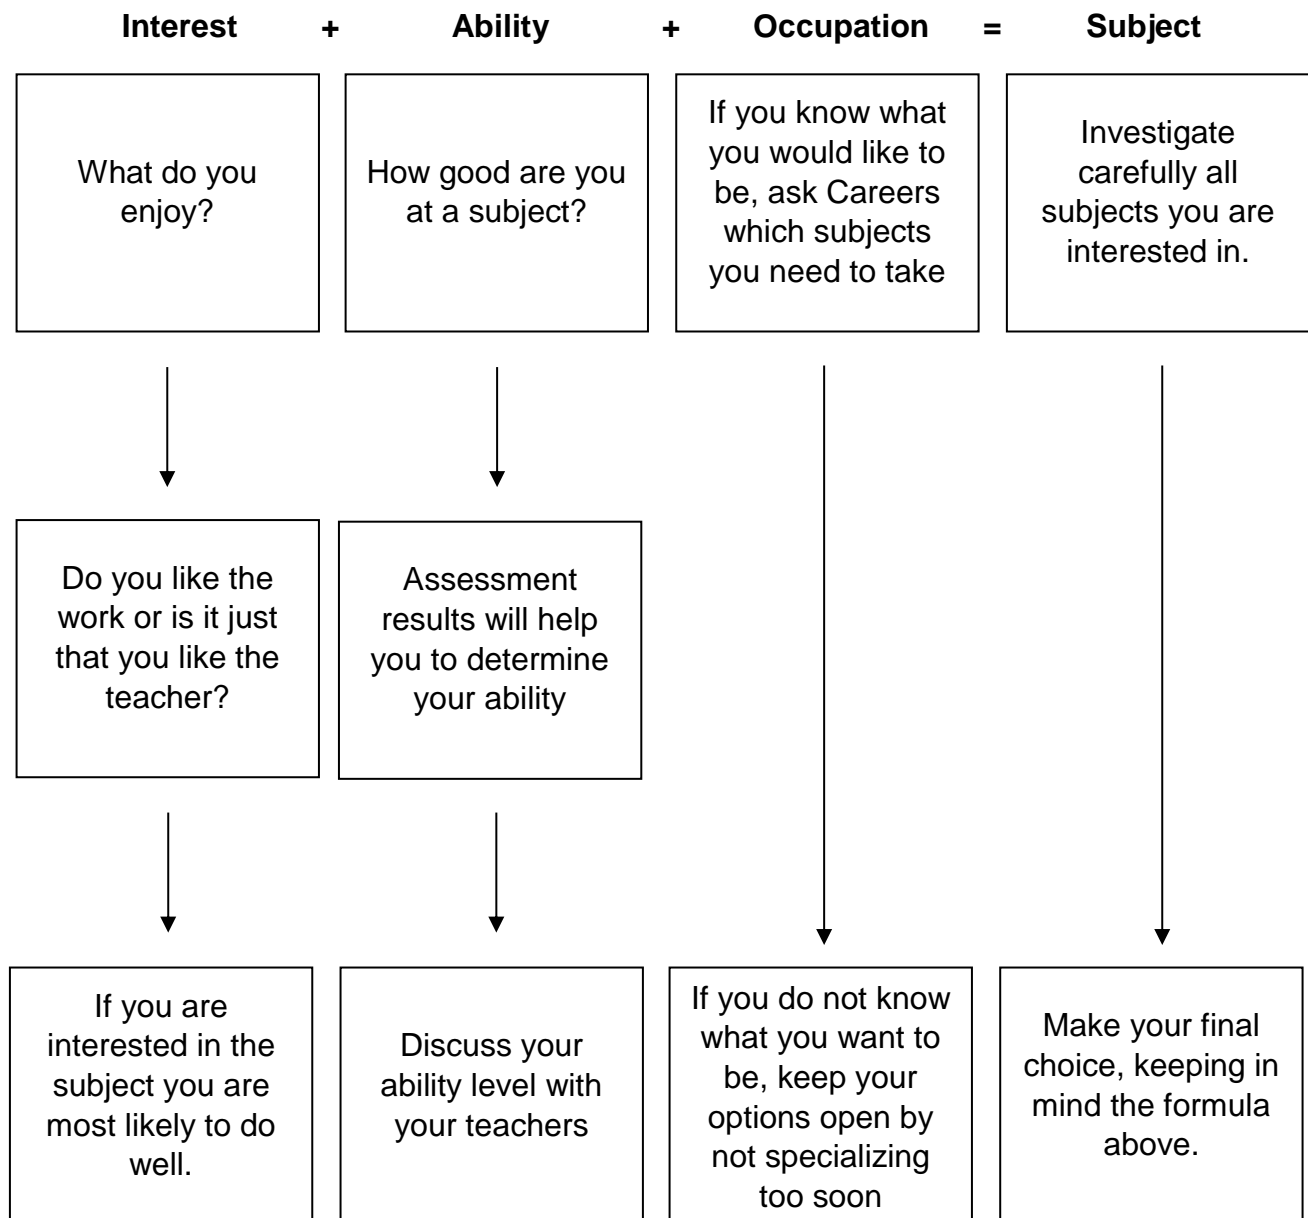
**Interest + Ability + Occupation = Subject**

What do you enjoy?

How good are you at a subject?

If you know what you would like to be, ask Careers which subjects you need to take

Investigate carefully all subjects you are interested in.

Do you like the work or is it just that you like the teacher?

Assessment results will help you to determine your ability

If you are interested in the subject you are most likely to do well.

Discuss your ability level with your teachers

If you do not know what you want to be, keep your options open by not specializing too soon

Make your final choice, keeping in mind the formula above.